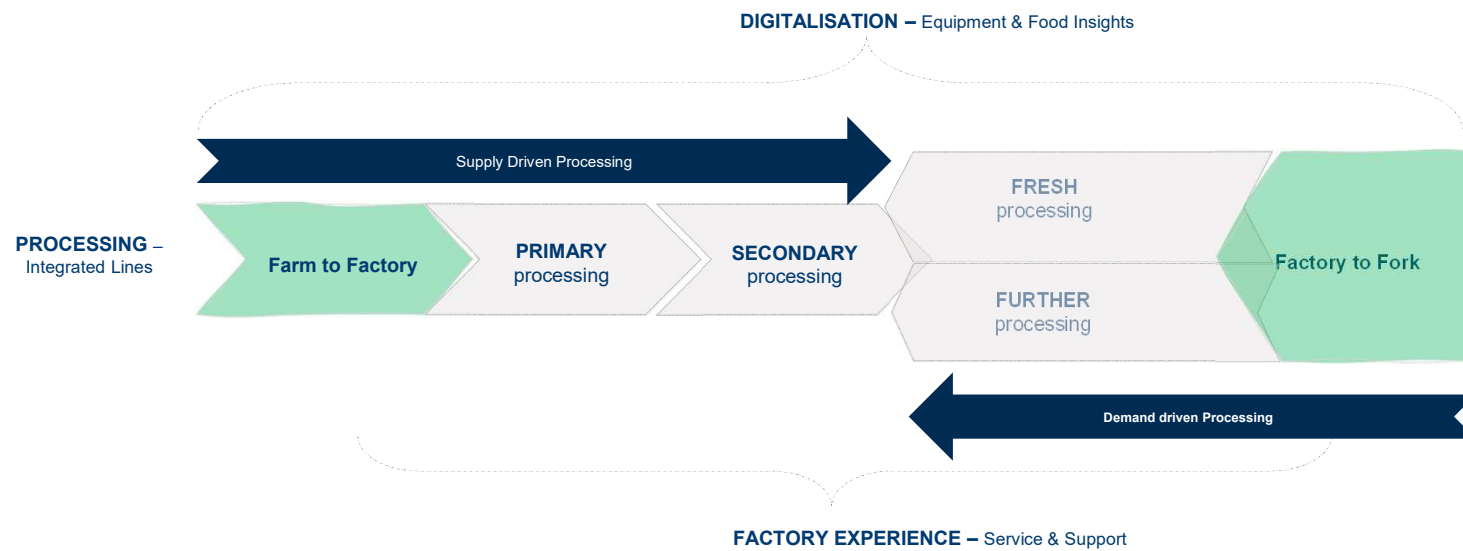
DIGITALISATION – Equipment & Food Insights

Supply Driven Processing

PROCESSING – Integrated Lines

Farm to Factory

PRIMARY processing

SECONDARY processing

FRESH processing

FURTHER processing

Factory to Fork

Demand driven Processing

FACTORY EXPERIENCE – Service & Support